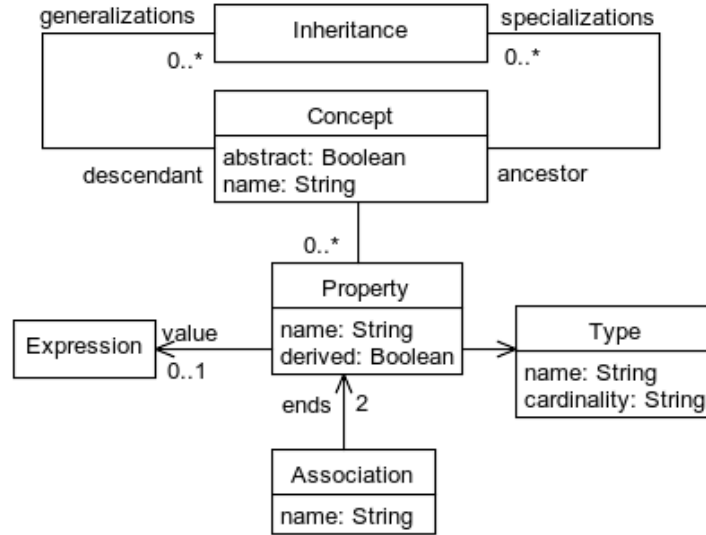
generalizations

Inheritance

specializations

0..*

0..*

Concept

abstract: Boolean
name: String

descendant

ancestor

0..*

Property

name: String
derived: Boolean

Expression

value

0..1

Type

name: String
cardinality: String

ends

2

Association

name: String